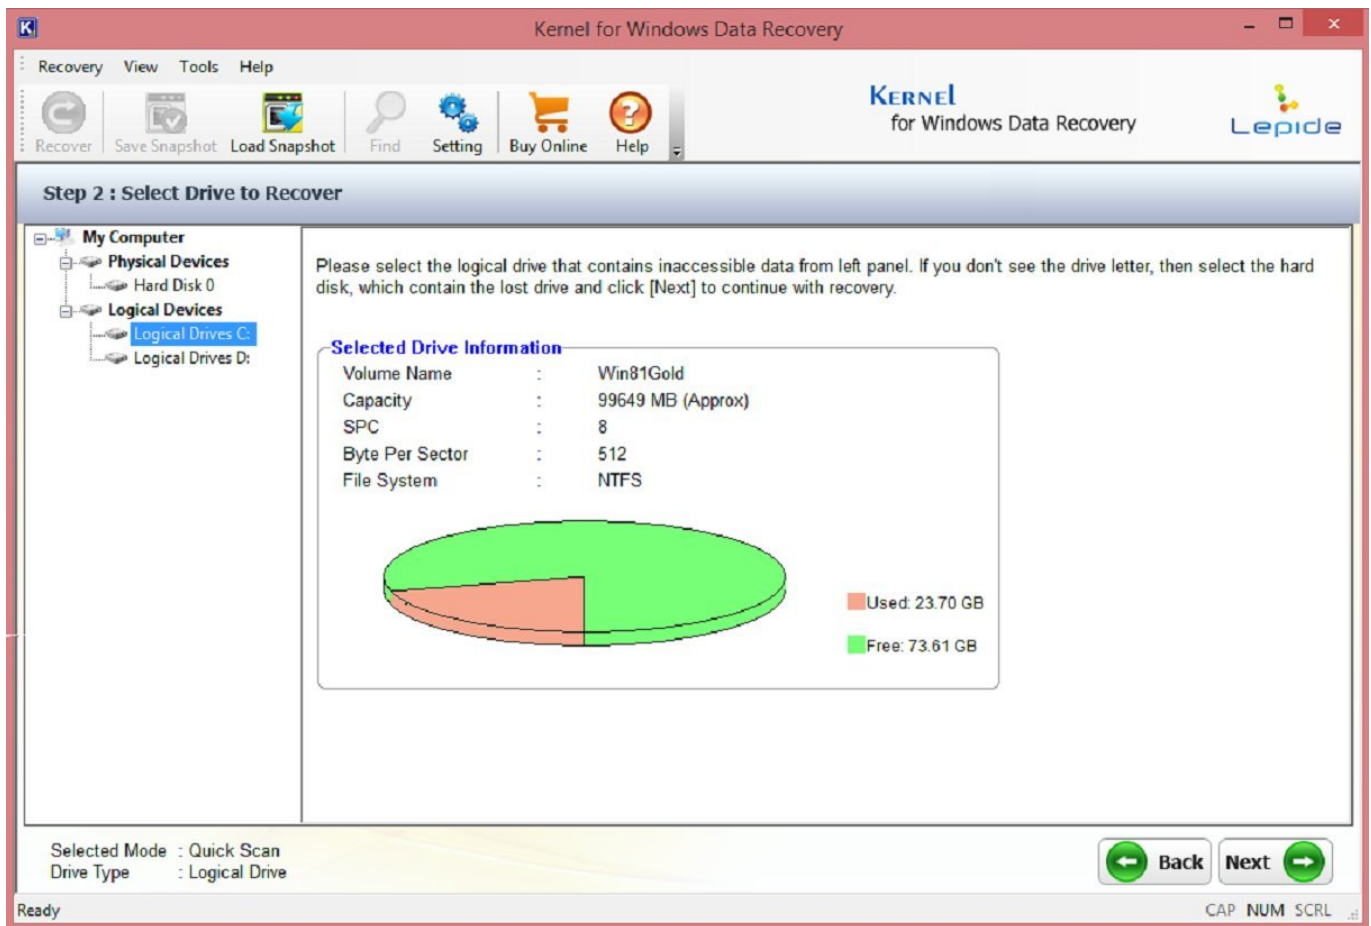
Kernel for Windows Data Recovery

Recovery View Tools Help

Recover | Save Snapshot | Load Snapshot | Find | Setting | Buy Online | Help

KERNEL
for Windows Data Recovery

Lepide

Step 2 : Select Drive to Recover

My Computer
Physical Devices
Hard Disk 0
Logical Devices
Logical Drives C:
Logical Drives D:

Please select the logical drive that contains inaccessible data from left panel. If you don't see the drive letter, then select the hard disk, which contain the lost drive and click [Next] to continue with recovery.

Selected Drive Information

| | | |
|---|---|---|
| Volume Name | : | Win81Gold |
| Capacity | : | 99649 MB (Approx) |
| SPC | : | 8 |
| Byte Per Sector | : | 512 |
| File System | : | NTFS |

Used: 23.70 GB

Free: 73.61 GB

Selected Mode : Quick Scan
Drive Type : Logical Drive

Back

Next

Ready

CAP NUM SCRL